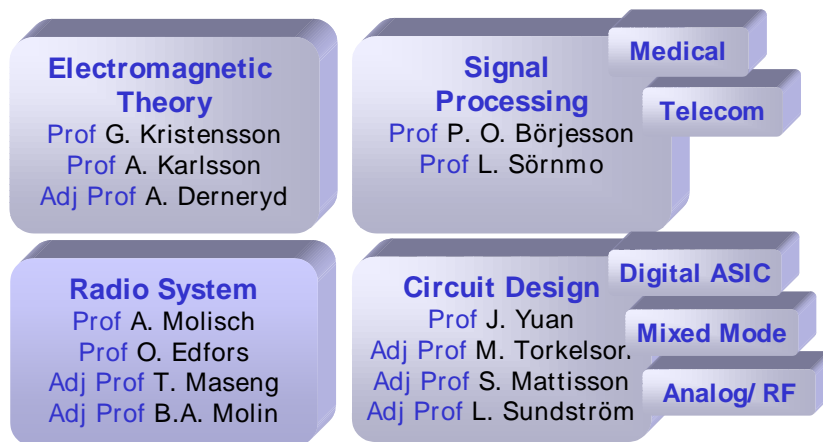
Electromagnetic Theory
Prof G. Kristensson
Prof A. Karlsson
Adj Prof A. Derneryd

Signal Processing
Prof P. O. Börjesson
Prof L. Sörnmo

Medical

Telecom

Radio System
Prof A. Molisch
Prof O. Edfors
Adj Prof T. Maseng
Adj Prof B.A. Molin

Circuit Design
Prof J. Yuan
Adj Prof M. Torkelsor.
Adj Prof S. Mattisson
Adj Prof L. Sundström

Digital ASIC

Mixed Mode

Analog/ RF